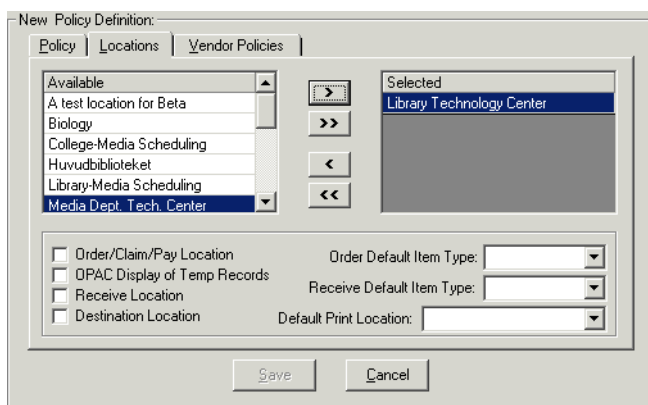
New Policy Definition:

Policy | Locations | Vendor Policies

| Available |
|---|
| A test location for Beta |
| Biology |
| College-Media Scheduling |
| Huvudbiblioteket |
| Library-Media Scheduling |
| Media Dept. Tech. Center |

>
>>
<
<<

| Selected |
|---|
| Library Technology Center |

Order/Claim/Pay Location
OPAC Display of Temp Records
Receive Location
Destination Location

Order Default Item Type:
Receive Default Item Type:
Default Print Location:

Save
Cancel